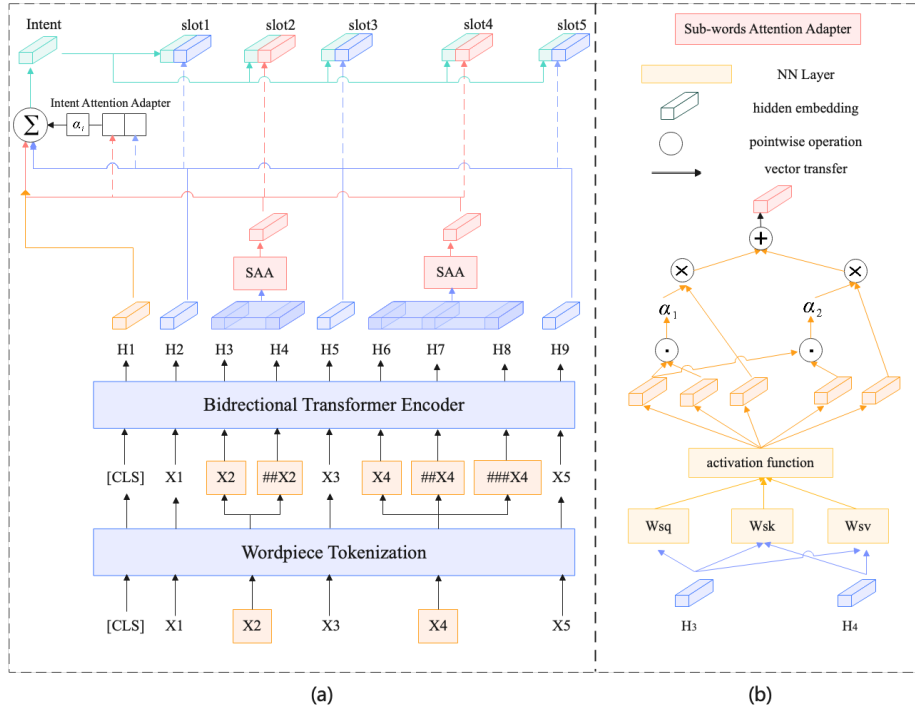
Intent slot1 slot2 slot3 slot4 slot5

Intent Attention Adapter

$\Sigma$

$\alpha_i$

SAA

SAA

H1 H2 H3 H4 H5 H6 H7 H8 H9

Bidirectional Transformer Encoder

[CLS] X1 X2 ##X2 X3 X4 ##X4 ###X4 X5

Wordpiece Tokenization

[CLS] X1 X2 X3 X4 X5

(a)

Sub-words Attention Adapter

NN Layer

hidden embedding

pointwise operation

vector transfer

$+$

$\times$

$\times$

$\alpha_1$

$\alpha_2$

$\cdot$

$\cdot$

activation function

Wsq Wsk Wsv

$H_3$ $H_4$

(b)